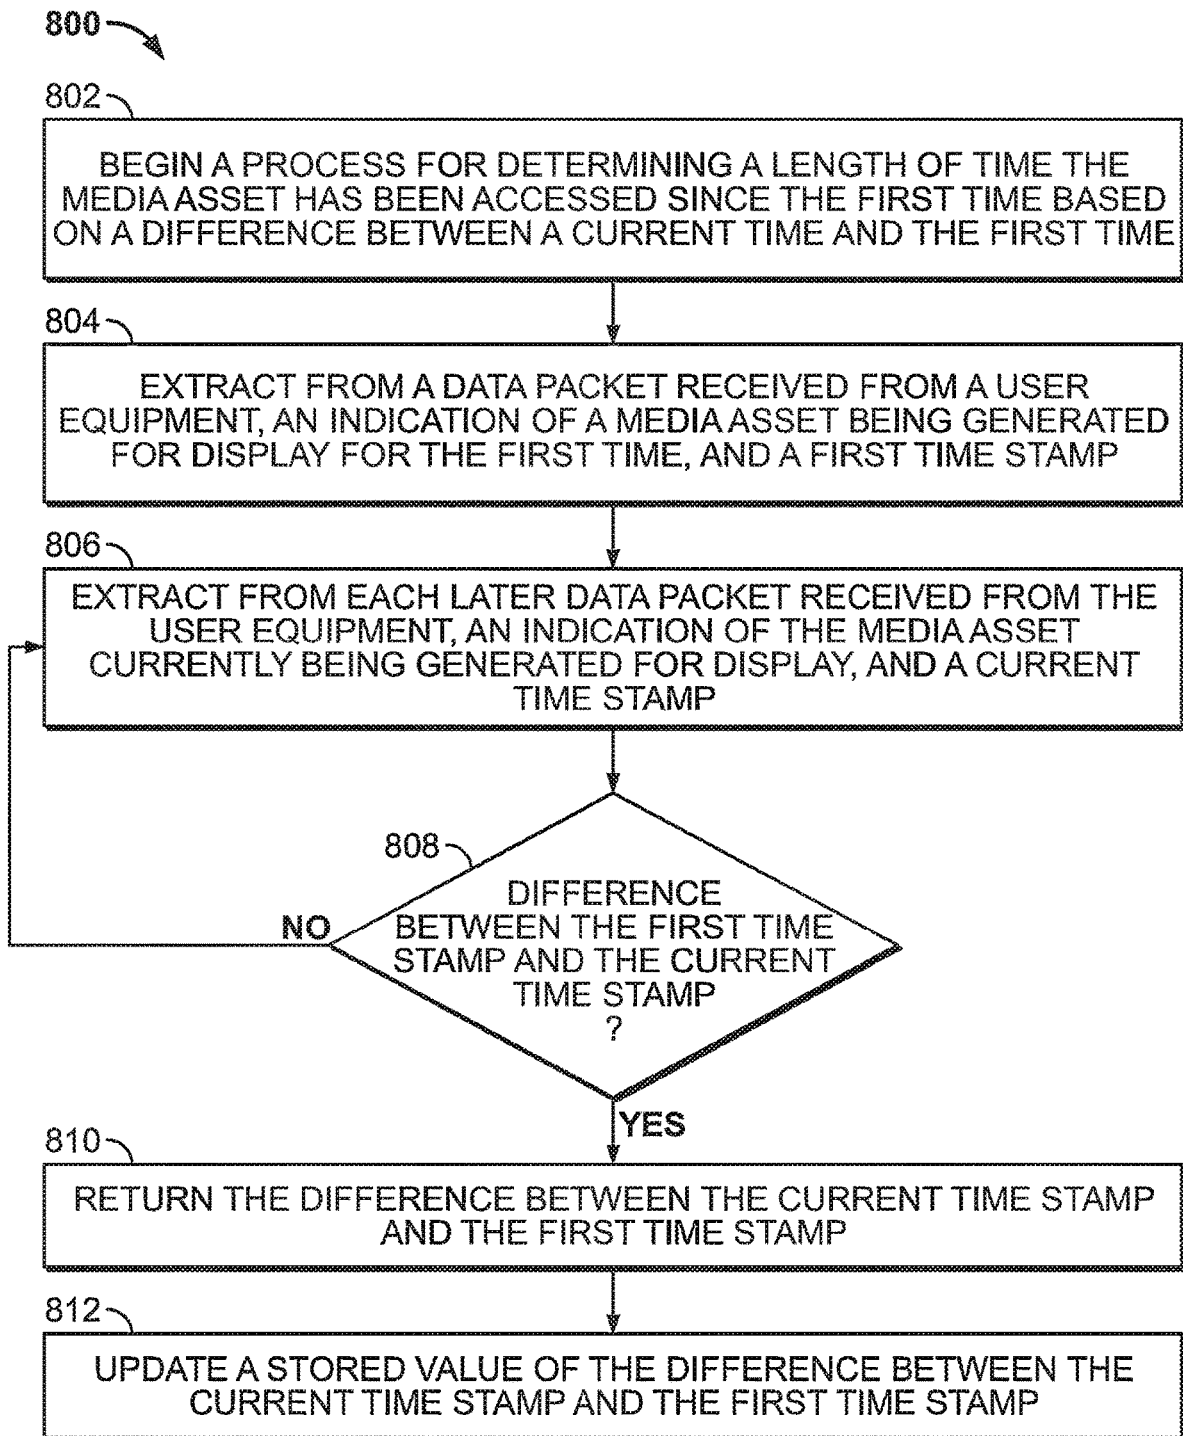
800

802

BEGIN A PROCESS FOR DETERMINING A LENGTH OF TIME THE MEDIA ASSET HAS BEEN ACCESSED SINCE THE FIRST TIME BASED ON A DIFFERENCE BETWEEN A CURRENT TIME AND THE FIRST TIME

804

EXTRACT FROM A DATA PACKET RECEIVED FROM A USER EQUIPMENT, AN INDICATION OF A MEDIA ASSET BEING GENERATED FOR DISPLAY FOR THE FIRST TIME, AND A FIRST TIME STAMP

806

EXTRACT FROM EACH LATER DATA PACKET RECEIVED FROM THE USER EQUIPMENT, AN INDICATION OF THE MEDIA ASSET CURRENTLY BEING GENERATED FOR DISPLAY, AND A CURRENT TIME STAMP

808

DIFFERENCE BETWEEN THE FIRST TIME STAMP AND THE CURRENT TIME STAMP ?

NO

YES

810

RETURN THE DIFFERENCE BETWEEN THE CURRENT TIME STAMP AND THE FIRST TIME STAMP

812

UPDATE A STORED VALUE OF THE DIFFERENCE BETWEEN THE CURRENT TIME STAMP AND THE FIRST TIME STAMP